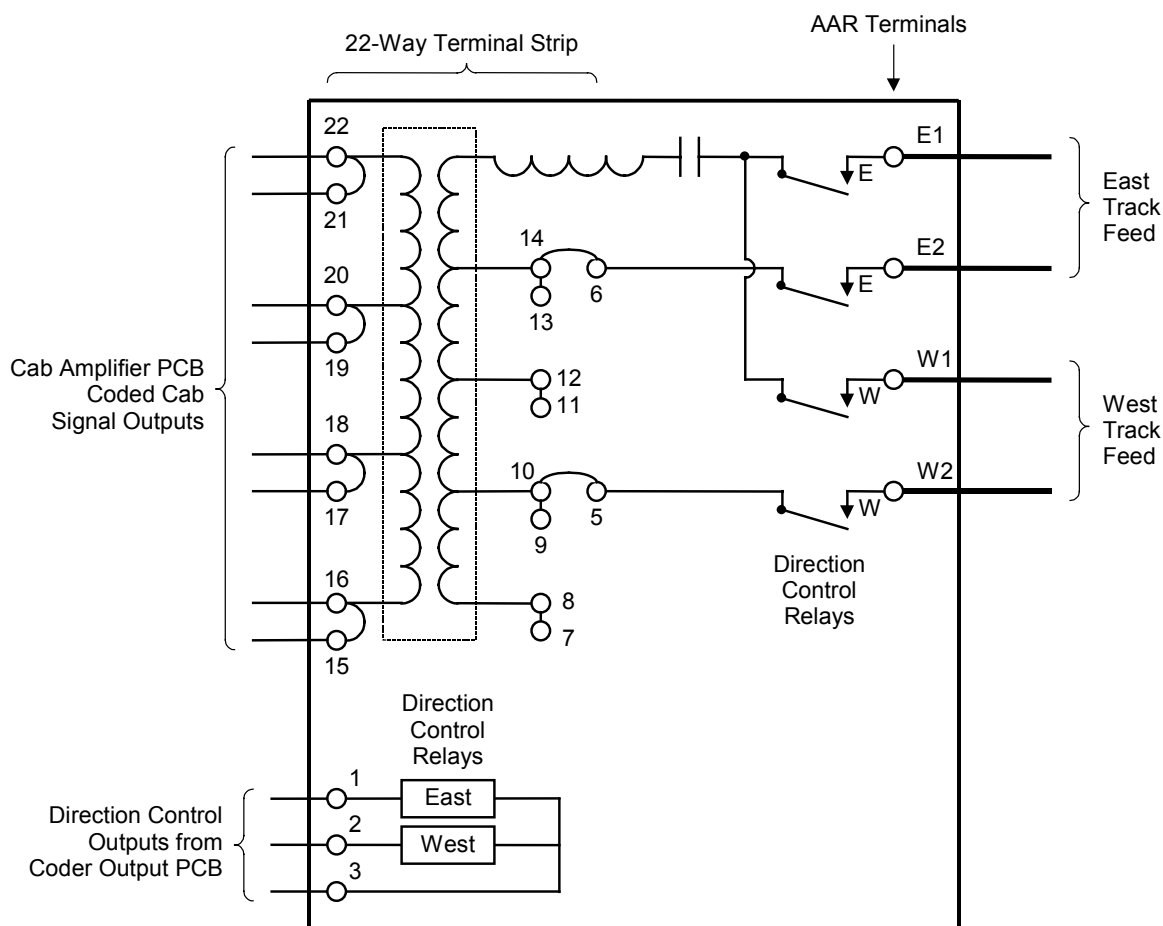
22-Way Terminal Strip

AAR Terminals

22
21
20
19
18
17
16
15

Cab Amplifier PCB Coded Cab Signal Outputs

14
13
6
12
11
10
9
5
8
7

E
E
W
W

E1
E2
W1
W2

East Track Feed

West Track Feed

Direction Control Relays

Direction Control Relays

1
2
3

East
West

Direction Control Outputs from Coder Output PCB